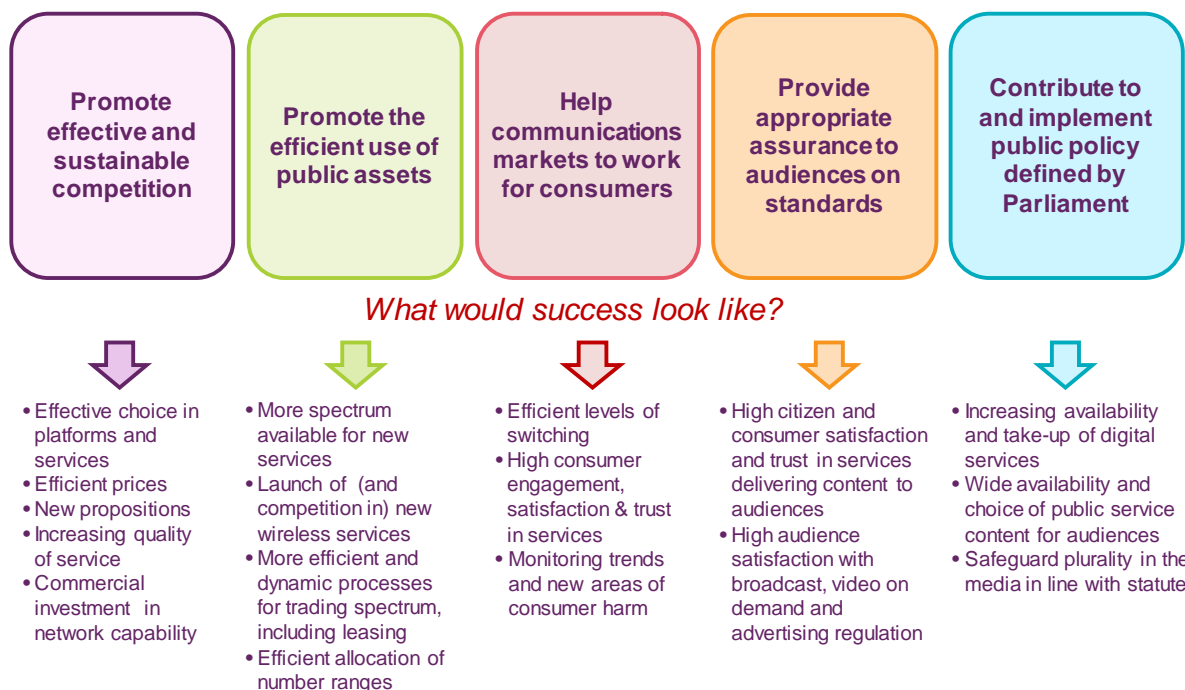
Promote effective and sustainable competition

Promote the efficient use of public assets

Help communications markets to work for consumers

Provide appropriate assurance to audiences on standards

Contribute to and implement public policy defined by Parliament

What would success look like?

• Effective choice in platforms and services
• Efficient prices
• New propositions
• Increasing quality of service
• Commercial investment in network capability

• More spectrum available for new services
• Launch of (and competition in) new wireless services
• More efficient and dynamic processes for trading spectrum, including leasing
• Efficient allocation of number ranges

• Efficient levels of switching
• High consumer engagement, satisfaction & trust in services
• Monitoring trends and new areas of consumer harm

• High citizen and consumer satisfaction and trust in services delivering content to audiences
• High audience satisfaction with broadcast, video on demand and advertising regulation

• Increasing availability and take-up of digital services
• Wide availability and choice of public service content for audiences
• Safeguard plurality in the media in line with statute